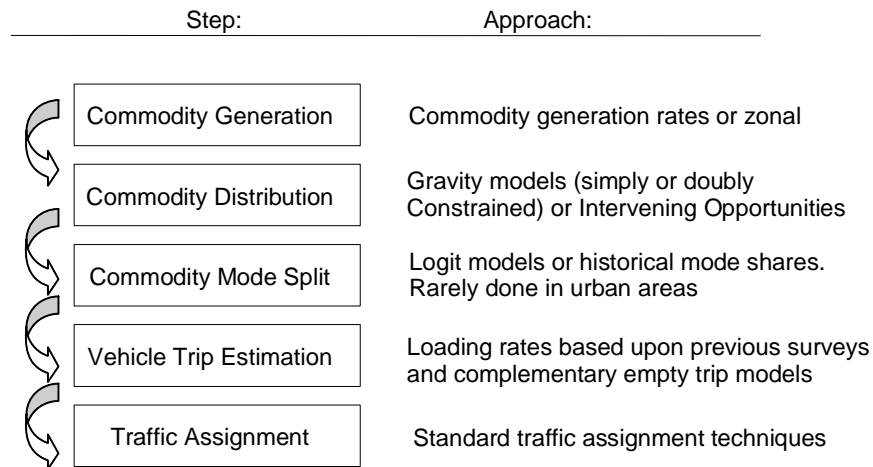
Step: Approach:

Commodity Generation

Commodity generation rates or zonal

Commodity Distribution

Gravity models (simply or doubly Constrained) or Intervening Opportunities

Commodity Mode Split

Logit models or historical mode shares. Rarely done in urban areas

Vehicle Trip Estimation

Loading rates based upon previous surveys and complementary empty trip models

Traffic Assignment

Standard traffic assignment techniques